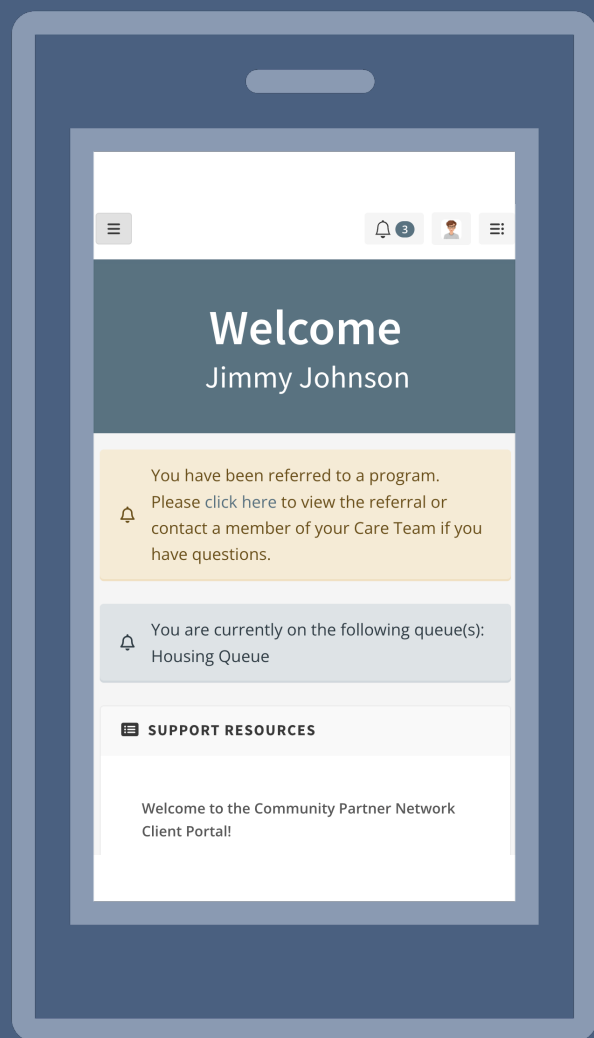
3

Welcome
Jimmy Johnson

You have been referred to a program. Please click here to view the referral or contact a member of your Care Team if you have questions.

You are currently on the following queue(s): Housing Queue

SUPPORT RESOURCES

Welcome to the Community Partner Network Client Portal!